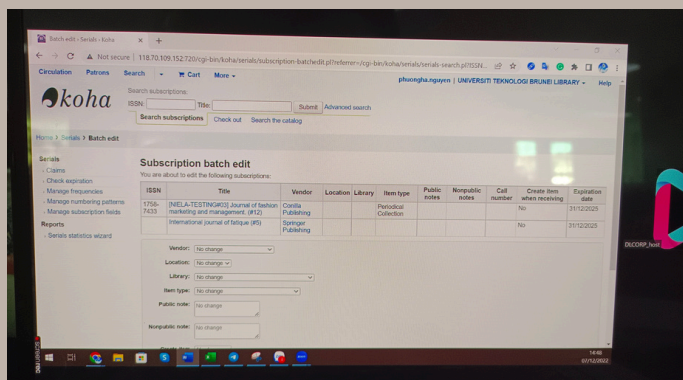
Batch edit › Serials › Koha

Not secure | 118.70.109.152:720/cgi-bin/koha/serials/subscription-batchedit.pl?referrer=/cgi-bin/koha/serials/serials-search.pl?ISSN...

Circulation Patrons Search Cart More

phuongha.nguyen | UNIVERSITI TEKNOLOGI BRUNEI LIBRARY Help

koha

Search subscriptions
ISSN: Title: Submit Advanced search
Search subscriptions Check out Search the catalog

Home › Serials › Batch edit

Serials
Claims
Check expiration
Manage frequencies
Manage numbering patterns
Manage subscription fields
Reports
Serials statistics wizard

Subscription batch edit
You are about to edit the following subscriptions:

| ISSN | Title | Vendor | Location | Library | Item type | Public notes | Nonpublic notes | Call number | Create item when receiving | Expiration date |
|---|---|---|---|---|---|---|---|---|---|---|
| 1758-7433 | [NIELA-TESTING#03] Journal of fashion marketing and management. (#12) | Corolla Publishing | | | Periodical Collection | | | | No | 31/12/2025 |
| | International journal of fatique (#5) | Springer Publishing | | | | | | | No | 31/12/2025 |

Vendor: No change
Location: No change
Library: No change
Item type: No change
Public note: No change
Nonpublic note: No change

DLCORP_test

14:46
07/12/2022